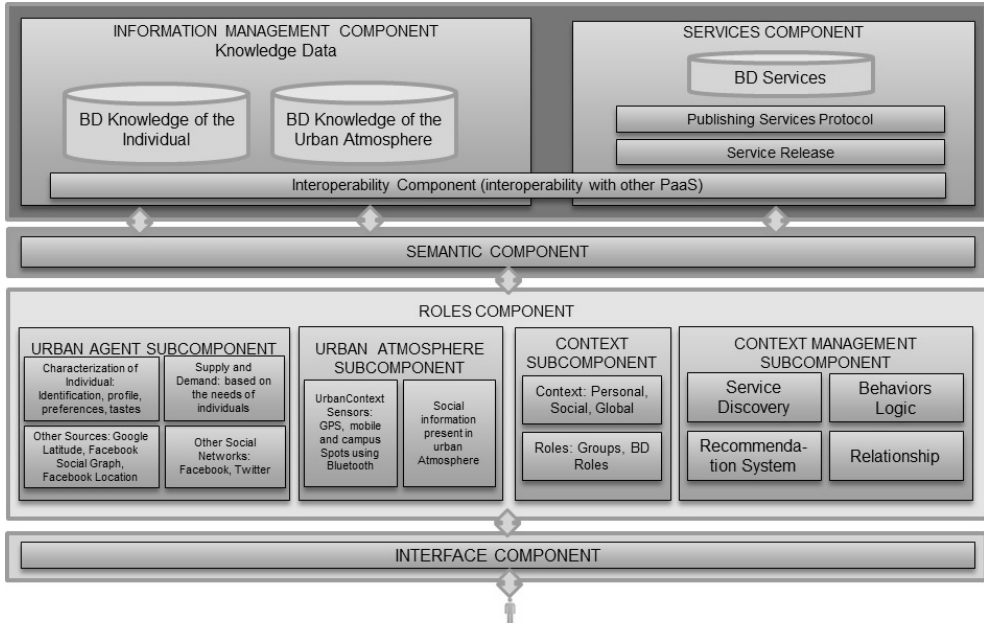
INFORMATION MANAGEMENT COMPONENT
Knowledge Data

BD Knowledge of the Individual

BD Knowledge of the Urban Atmosphere

SERVICES COMPONENT

BD Services

Publishing Services Protocol

Service Release

Interoperability Component (interoperability with other PaaS)

SEMANTIC COMPONENT

ROLES COMPONENT

URBAN AGENT SUBCOMPONENT

Characterization of Individual: Identification, profile, preferences, tastes

Supply and Demand: based on the needs of individuals

Other Sources: Google Latitude, Facebook Social Graph, Facebook Location

Other Social Networks: Facebook, Twitter

URBAN ATMOSPHERE SUBCOMPONENT

UrbanContext Sensors: GPS, mobile and campus Spots using Bluetooth

Social information present in urban Atmosphere

CONTEXT SUBCOMPONENT

Context: Personal, Social, Global

Roles: Groups, BD Roles

CONTEXT MANAGEMENT SUBCOMPONENT

Service Discovery

Behaviors Logic

Recommendation System

Relationship

INTERFACE COMPONENT